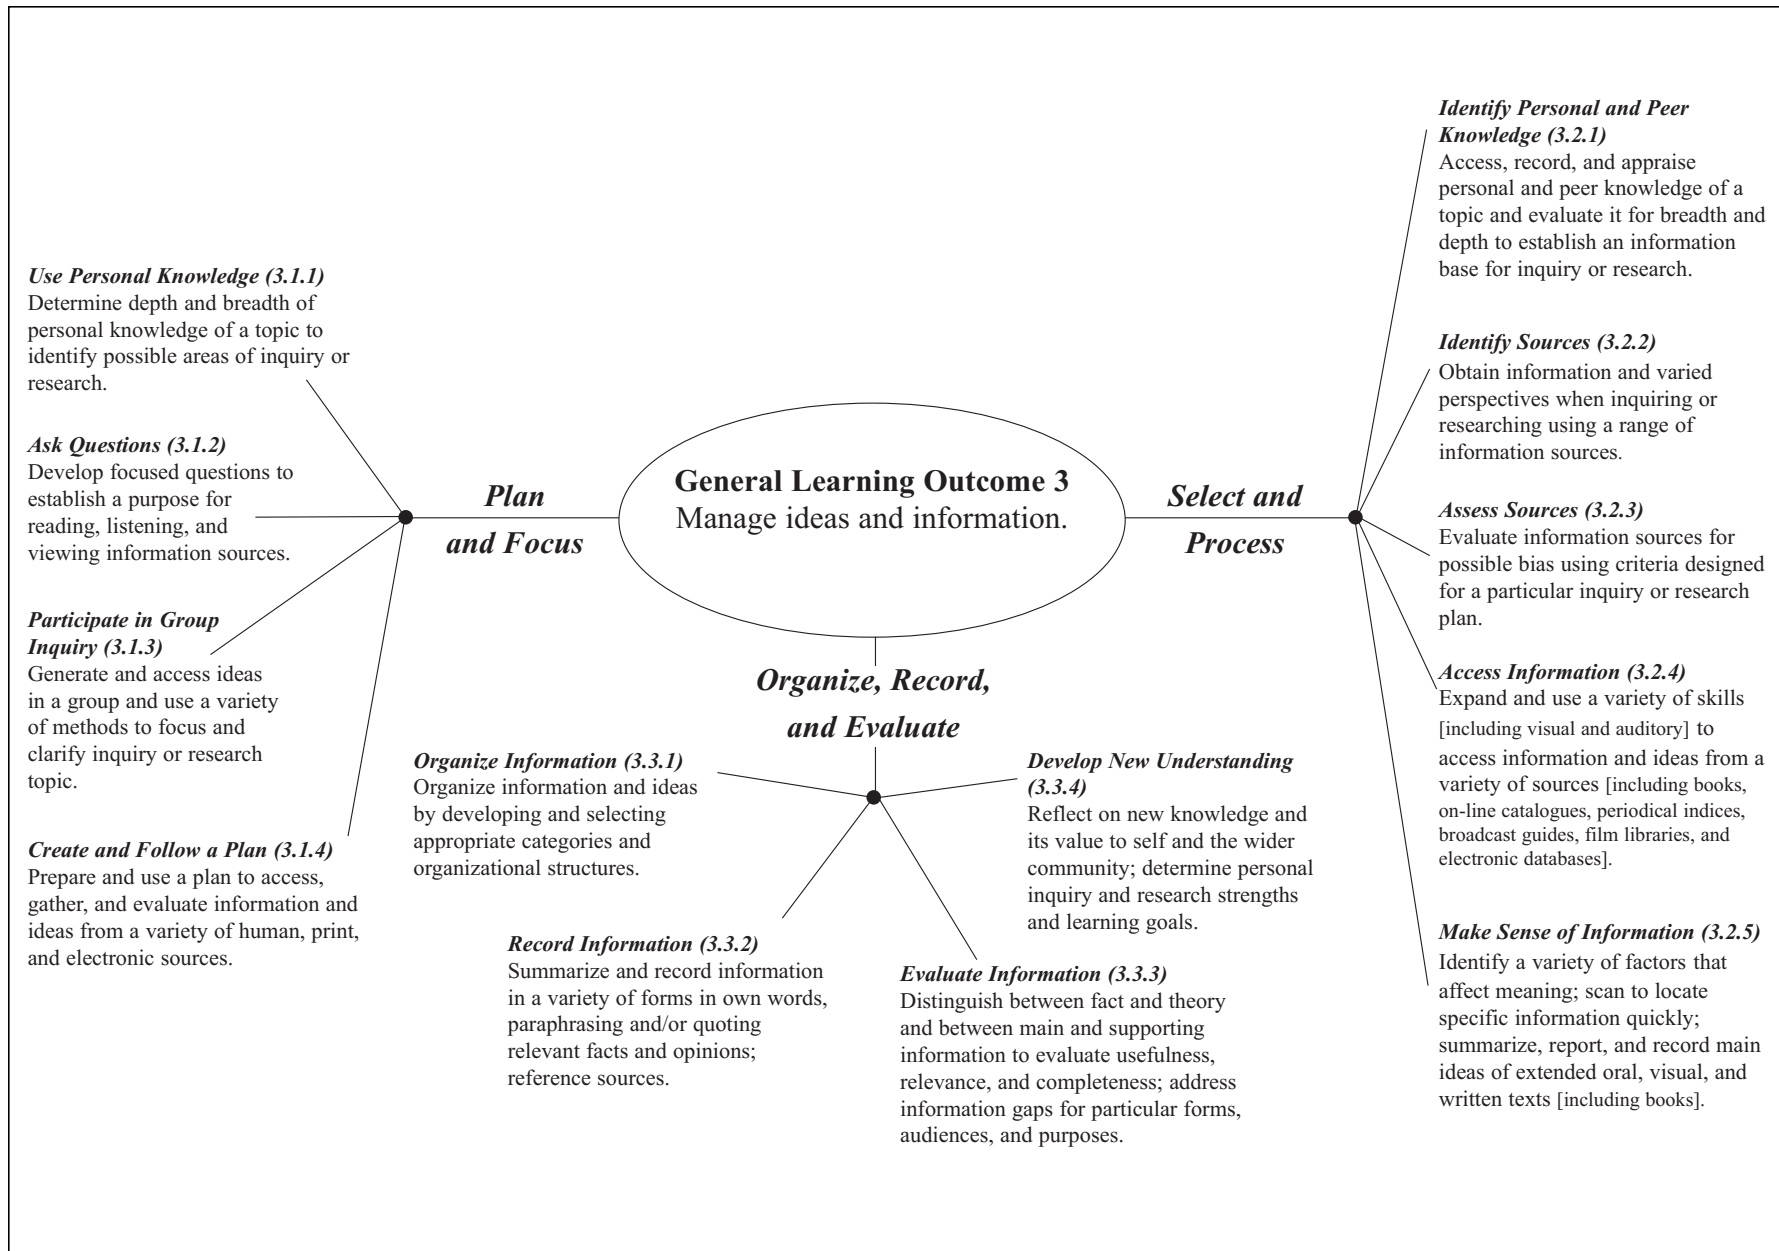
**General Learning Outcome 3**
Manage ideas and information.

*Plan and Focus*

*Use Personal Knowledge (3.1.1)*
Determine depth and breadth of personal knowledge of a topic to identify possible areas of inquiry or research.

*Ask Questions (3.1.2)*
Develop focused questions to establish a purpose for reading, listening, and viewing information sources.

*Participate in Group Inquiry (3.1.3)*
Generate and access ideas in a group and use a variety of methods to focus and clarify inquiry or research topic.

*Create and Follow a Plan (3.1.4)*
Prepare and use a plan to access, gather, and evaluate information and ideas from a variety of human, print, and electronic sources.

*Select and Process*

*Identify Personal and Peer Knowledge (3.2.1)*
Access, record, and appraise personal and peer knowledge of a topic and evaluate it for breadth and depth to establish an information base for inquiry or research.

*Identify Sources (3.2.2)*
Obtain information and varied perspectives when inquiring or researching using a range of information sources.

*Assess Sources (3.2.3)*
Evaluate information sources for possible bias using criteria designed for a particular inquiry or research plan.

*Access Information (3.2.4)*
Expand and use a variety of skills [including visual and auditory] to access information and ideas from a variety of sources [including books, on-line catalogues, periodical indices, broadcast guides, film libraries, and electronic databases].

*Make Sense of Information (3.2.5)*
Identify a variety of factors that affect meaning; scan to locate specific information quickly; summarize, report, and record main ideas of extended oral, visual, and written texts [including books].

*Organize, Record, and Evaluate*

*Organize Information (3.3.1)*
Organize information and ideas by developing and selecting appropriate categories and organizational structures.

*Record Information (3.3.2)*
Summarize and record information in a variety of forms in own words, paraphrasing and/or quoting relevant facts and opinions; reference sources.

*Evaluate Information (3.3.3)*
Distinguish between fact and theory and between main and supporting information to evaluate usefulness, relevance, and completeness; address information gaps for particular forms, audiences, and purposes.

*Develop New Understanding (3.3.4)*
Reflect on new knowledge and its value to self and the wider community; determine personal inquiry and research strengths and learning goals.